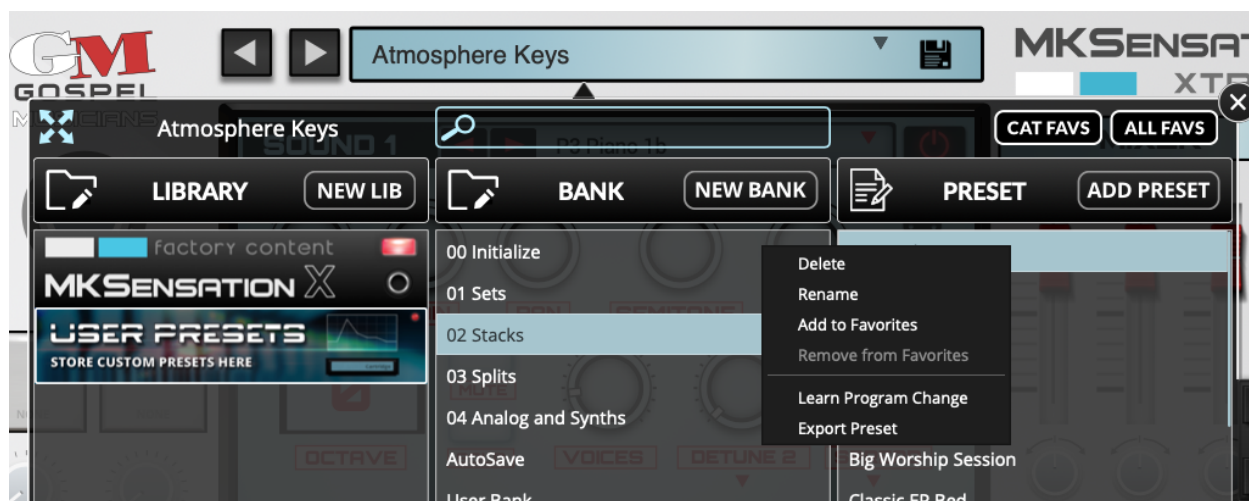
GM GOSPEL MUSICIANS

Atmosphere Keys

MKSENSAT XT

Atmosphere Keys

CAT FAVS ALL FAVS

SOUND 1 P3 Piano 1b

LIBRARY NEW LIB

BANK NEW BANK

PRESET ADD PRESET

factory content
MKSENSATION X

USER PRESETS
STORE CUSTOM PRESETS HERE

00 Initialize
01 Sets
02 Stacks
03 Splits
04 Analog and Synths
AutoSave
User Bank

Delete
Rename
Add to Favorites
Remove from Favorites
Learn Program Change
Export Preset

Big Worship Session
Classic EP Pad

OCTAVE VOICES DETUNE 2 MUTE PAN SEMITONE